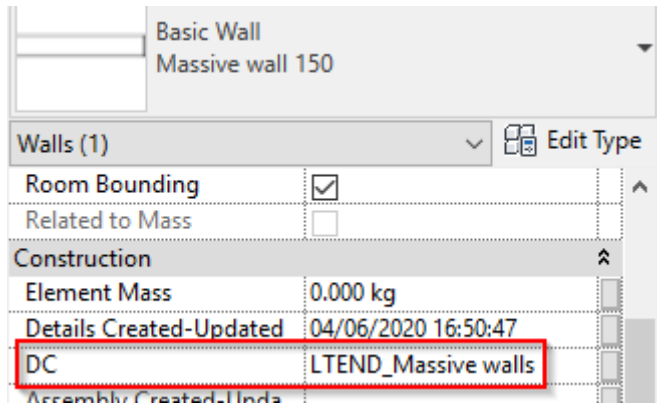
Basic Wall
Massive wall 150

Walls (1)

Edit Type

| | |
|---|---|
| Room Bounding | ☑ |
| Related to Mass | ☐ |
| Construction | |
| Element Mass | 0.000 kg |
| Details Created-Updated | 04/06/2020 16:50:47 |
| DC | LTEND_Massive walls |
| Assembly Created-Upda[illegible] | |